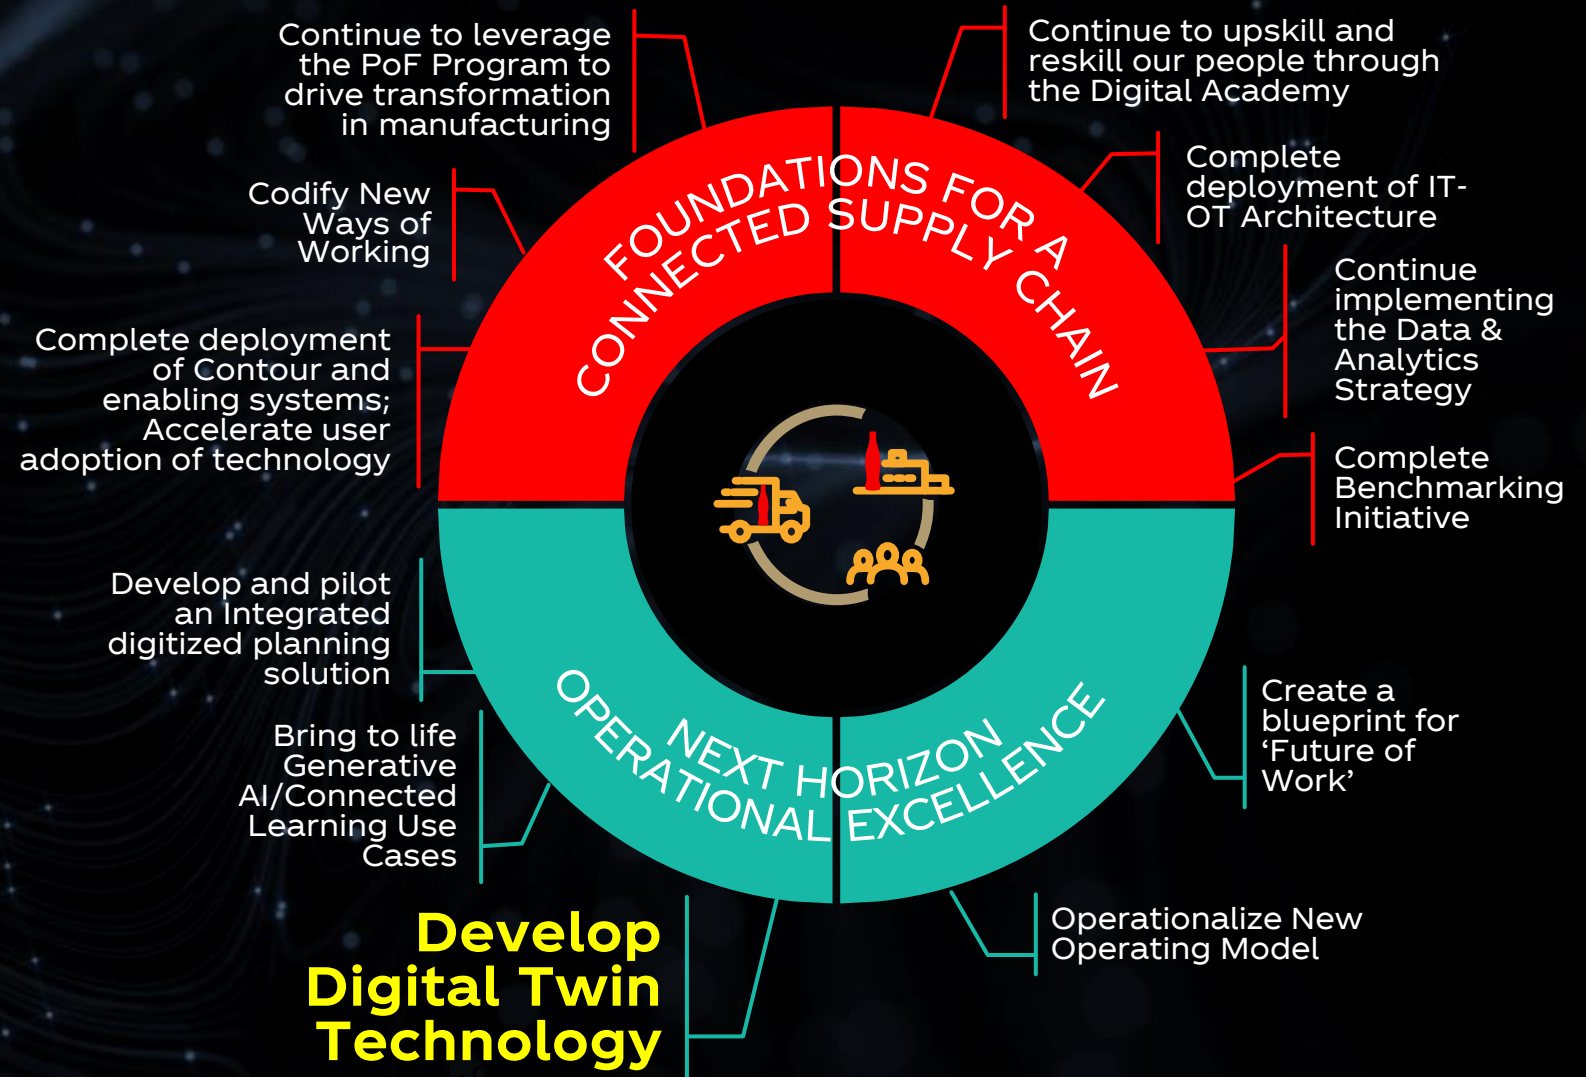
Continue to leverage the PoF Program to drive transformation in manufacturing

Continue to upskill and reskill our people through the Digital Academy

Codify New Ways of Working

Complete deployment of IT-OT Architecture

FOUNDATIONS FOR A CONNECTED SUPPLY CHAIN

Complete deployment of Contour and enabling systems; Accelerate user adoption of technology

Continue implementing the Data & Analytics Strategy

Complete Benchmarking Initiative

Develop and pilot an Integrated digitized planning solution

NEXT HORIZON OPERATIONAL EXCELLENCE

Create a blueprint for 'Future of Work'

Bring to life Generative AI/Connected Learning Use Cases

Develop Digital Twin Technology

Operationalize New Operating Model